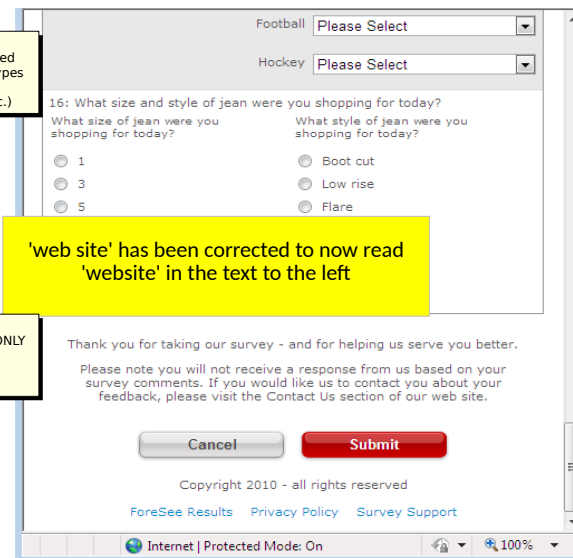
ed
ypes
c.)

Football Please Select

Hockey Please Select

16: What size and style of jean were you shopping for today?

What size of jean were you shopping for today?

1

3

5

What style of jean were you shopping for today?

Boot cut

Low rise

Flare

'web site' has been corrected to now read 'website' in the text to the left

ONLY

Thank you for taking our survey - and for helping us serve you better.

Please note you will not receive a response from us based on your survey comments. If you would like us to contact you about your feedback, please visit the Contact Us section of our web site.

Cancel

Submit

Copyright 2010 - all rights reserved

ForeSee Results Privacy Policy Survey Support

Internet | Protected Mode: On

100%